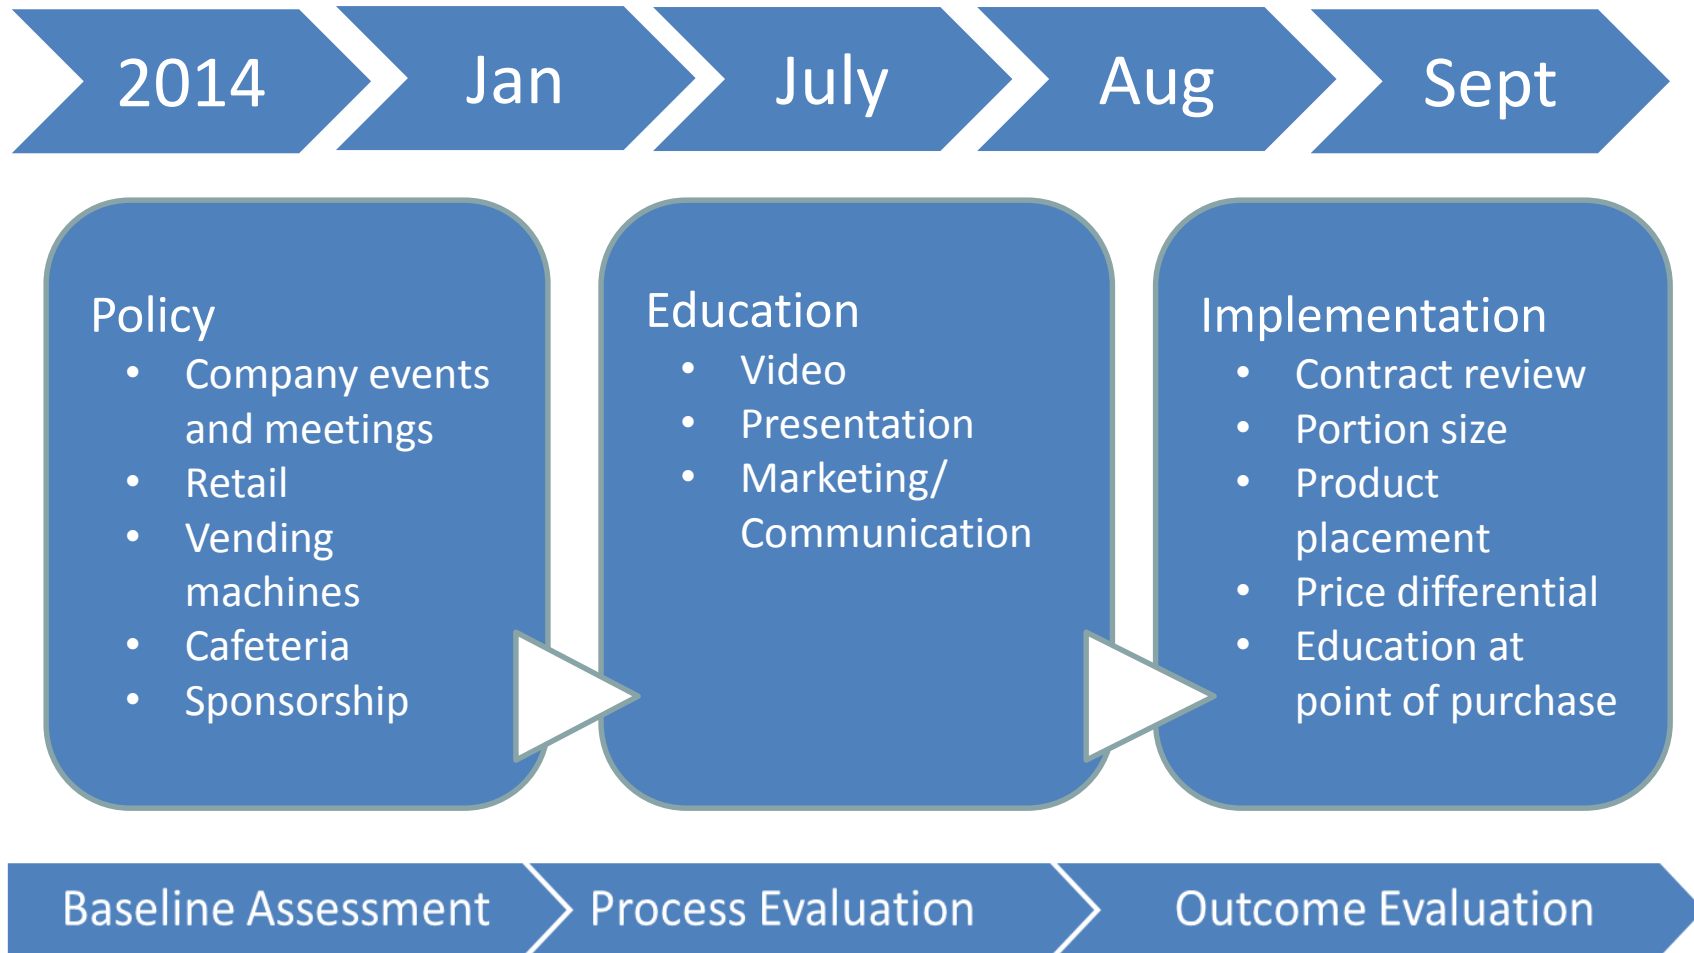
2014 Jan July Aug Sept

Policy
- Company events and meetings
- Retail
- Vending machines
- Cafeteria
- Sponsorship

Education
- Video
- Presentation
- Marketing/ Communication

Implementation
- Contract review
- Portion size
- Product placement
- Price differential
- Education at point of purchase

Baseline Assessment Process Evaluation Outcome Evaluation